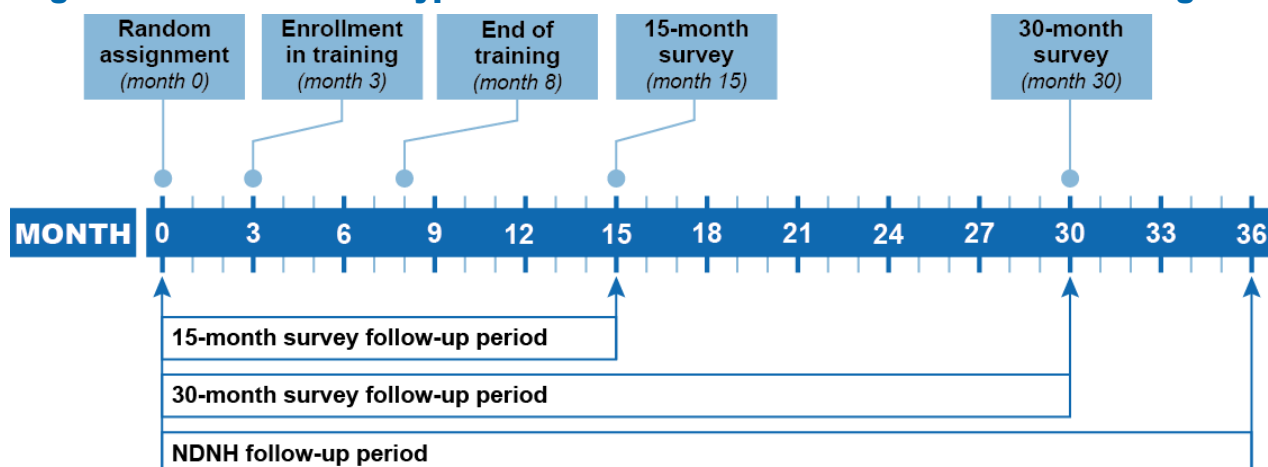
Random assignment (month 0)

Enrollment in training (month 3)

End of training (month 8)

15-month survey (month 15)

30-month survey (month 30)

MONTH 0 3 6 9 12 15 18 21 24 27 30 33 36

15-month survey follow-up period

30-month survey follow-up period

NDNH follow-up period